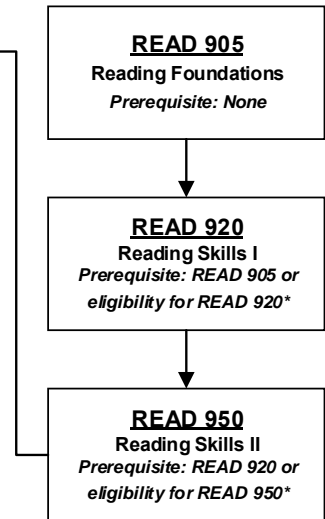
READ 905
Reading Foundations
Prerequisite: None

READ 920
Reading Skills I
Prerequisite: READ 905 or eligibility for READ 920*

READ 950
Reading Skills II
Prerequisite: READ 920 or eligibility for READ 950*